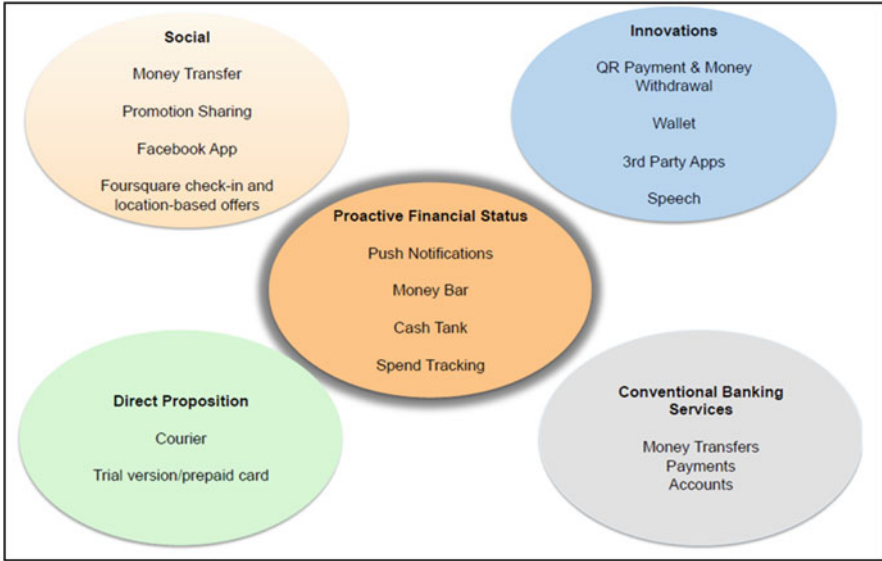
Social

Money Transfer

Promotion Sharing

Facebook App

Foursquare check-in and location-based offers

Innovations

QR Payment & Money Withdrawal

Wallet

3rd Party Apps

Speech

Proactive Financial Status

Push Notifications

Money Bar

Cash Tank

Spend Tracking

Direct Proposition

Courier

Trial version/prepaid card

Conventional Banking Services

Money Transfers
Payments
Accounts